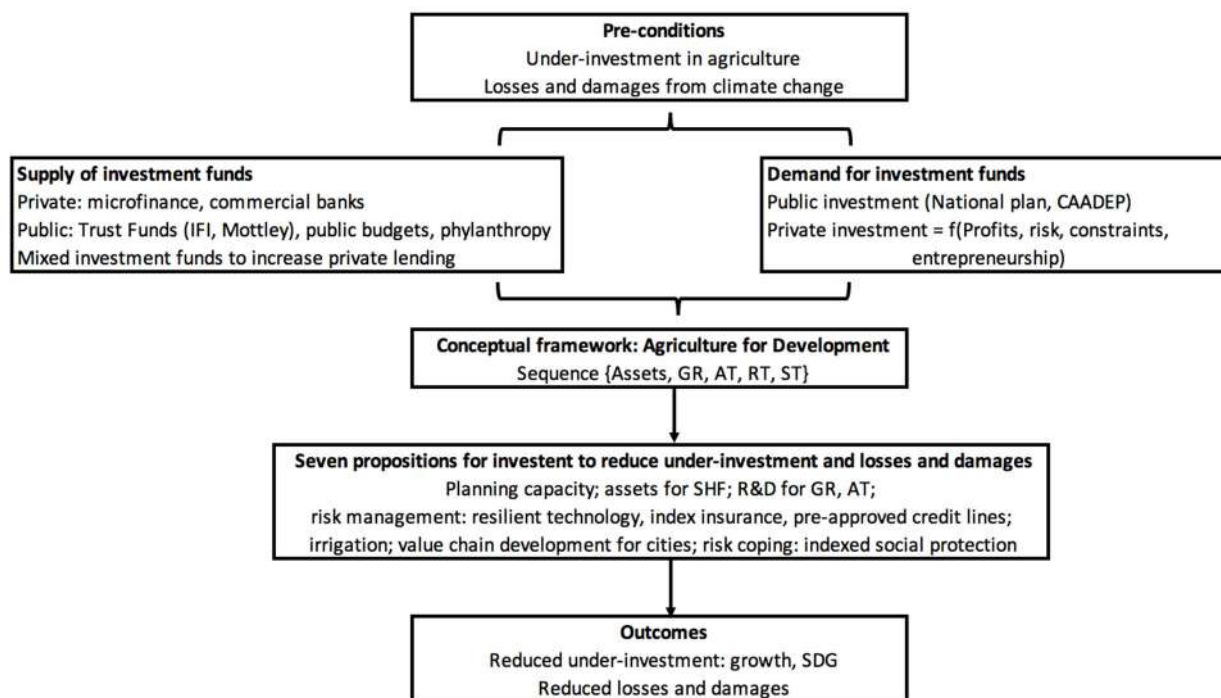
**Pre-conditions**
Under-investment in agriculture
Losses and damages from climate change

**Supply of investment funds**
Private: microfinance, commercial banks
Public: Trust Funds (IFI, Mottley), public budgets, phylanthropy
Mixed investment funds to increase private lending

**Demand for investment funds**
Public investment (National plan, CAADEP)
Private investment = f(Profits, risk, constraints, entrepreneurship)

**Conceptual framework: Agriculture for Development**
Sequence {Assets, GR, AT, RT, ST}

**Seven propositions for investent to reduce under-investment and losses and damages**
Planning capacity; assets for SHF; R&D for GR, AT;
risk management: resilient technology, index insurance, pre-approved credit lines;
irrigation; value chain development for cities; risk coping: indexed social protection

**Outcomes**
Reduced under-investment: growth, SDG
Reduced losses and damages